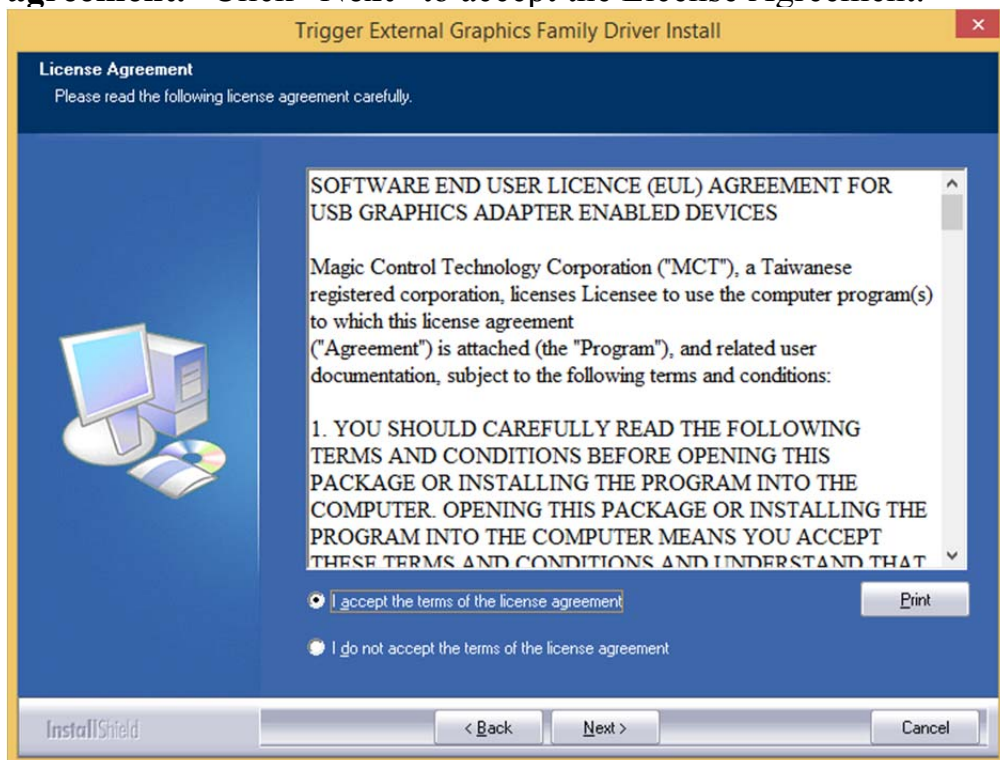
agreement. Click "Next" to accept the License Agreement.

Trigger External Graphics Family Driver Install

License Agreement
Please read the following license agreement carefully.

SOFTWARE END USER LICENCE (EUL) AGREEMENT FOR USB GRAPHICS ADAPTER ENABLED DEVICES

Magic Control Technology Corporation ("MCT"), a Taiwanese registered corporation, licenses Licensee to use the computer program(s) to which this license agreement ("Agreement") is attached (the "Program"), and related user documentation, subject to the following terms and conditions:

1. YOU SHOULD CAREFULLY READ THE FOLLOWING TERMS AND CONDITIONS BEFORE OPENING THIS PACKAGE OR INSTALLING THE PROGRAM INTO THE COMPUTER. OPENING THIS PACKAGE OR INSTALLING THE PROGRAM INTO THE COMPUTER MEANS YOU ACCEPT THESE TERMS AND CONDITIONS AND UNDERSTAND THAT

I accept the terms of the license agreement

Print

I do not accept the terms of the license agreement

InstallShield

< Back

Next >

Cancel